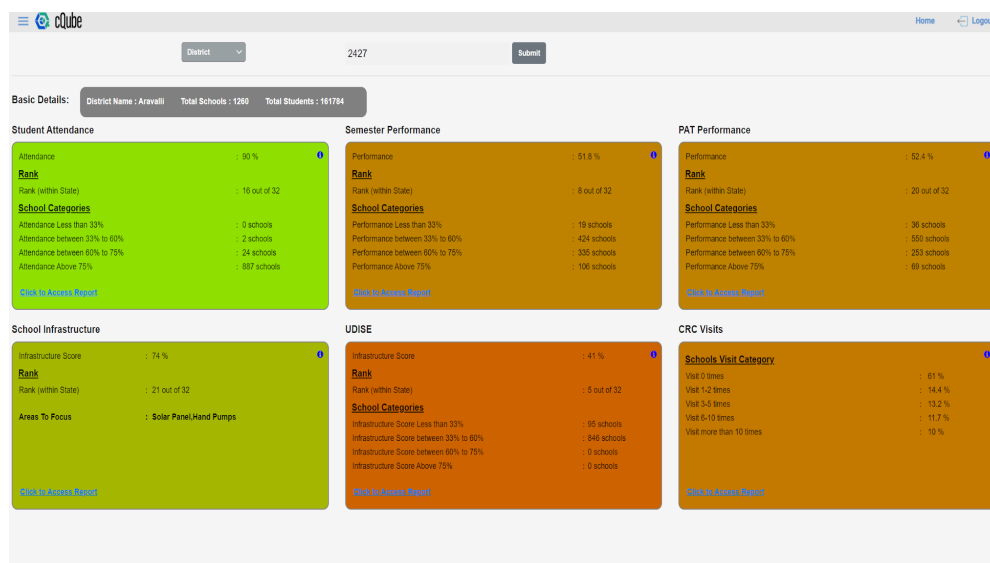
cQube

Home Logou

District

2427

Submit

Basic Details: District Name : Aravalli Total Schools : 1260 Total Students : 161784

Student Attendance

Attendance : 90 %

Rank

Rank (within State) : 16 out of 32

School Categories

Attendance Less than 33% : 0 schools
Attendance between 33% to 60% : 2 schools
Attendance between 60% to 75% : 24 schools
Attendance Above 75% : 887 schools

Click to Access Report

Semester Performance

Performance : 51.8 %

Rank

Rank (within State) : 8 out of 32

School Categories

Performance Less than 33% : 19 schools
Performance between 33% to 60% : 424 schools
Performance between 60% to 75% : 335 schools
Performance Above 75% : 106 schools

Click to Access Report

PAT Performance

Performance : 52.4 %

Rank

Rank (within State) : 20 out of 32

School Categories

Performance Less than 33% : 36 schools
Performance between 33% to 60% : 550 schools
Performance between 60% to 75% : 253 schools
Performance Above 75% : 69 schools

Click to Access Report

School Infrastructure

Infrastructure Score : 74 %

Rank

Rank (within State) : 21 out of 32

Areas To Focus : Solar Panel,Hand Pumps

Click to Access Report

UDISE

Infrastructure Score : 41 %

Rank

Rank (within State) : 5 out of 32

School Categories

Infrastructure Score Less than 33% : 95 schools
Infrastructure Score between 33% to 60% : 846 schools
Infrastructure Score between 60% to 75% : 0 schools
Infrastructure Score Above 75% : 0 schools

Click to Access Report

CRC Visits

Schools Visit Category

Visit 0 times : 61 %
Visit 1-2 times : 14.4 %
Visit 3-5 times : 13.2 %
Visit 6-10 times : 11.7 %
Visit more than 10 times : 10 %

Click to Access Report